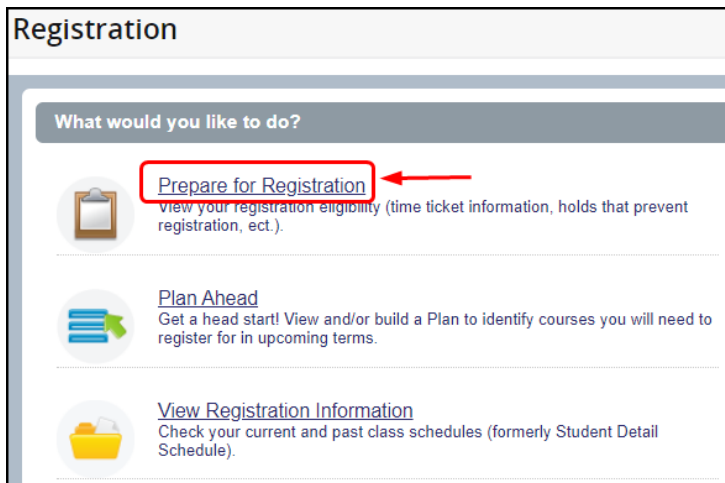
Registration

What would you like to do?

Prepare for Registration
View your registration eligibility (time ticket information, holds that prevent registration, ect.).

Plan Ahead
Get a head start! View and/or build a Plan to identify courses you will need to register for in upcoming terms.

View Registration Information
Check your current and past class schedules (formerly Student Detail Schedule).